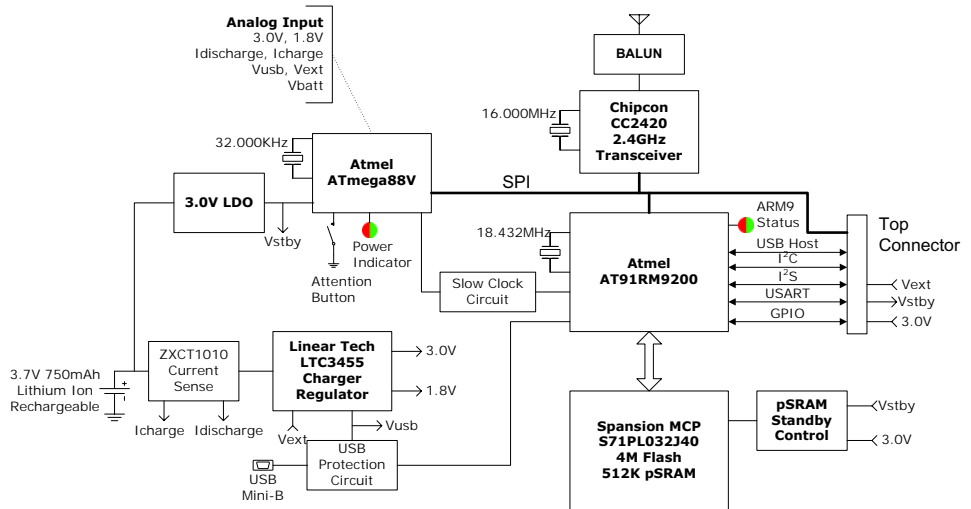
Analog Input
3.0V, 1.8V
Idischarge, Icharge
Vusb, Vext
Vbatt

BALUN

16.000MHz

Chipcon
CC2420
2.4GHz
Transceiver

32.000KHz

Atmel
ATmega88V

SPI

3.0V LDO

Vstby

Power
Indicator

Attention
Button

ARM9
Status

Top
Connector

18.432MHz

Atmel
AT91RM9200

USB Host
I$^2$C
I$^2$S
USART
GPIO

Slow Clock
Circuit

Vext
Vstby
3.0V

3.7V 750mAh
Lithium Ion
Rechargeable

ZXCT1010
Current
Sense

Icharge
Idischarge

Linear Tech
LTC3455
Charger
Regulator

3.0V
1.8V

Vext
Vusb

USB
Protection
Circuit

USB
Mini-B

Spansion MCP
S71PL032J40
4M Flash
512K pSRAM

pSRAM
Standby
Control

Vstby
3.0V